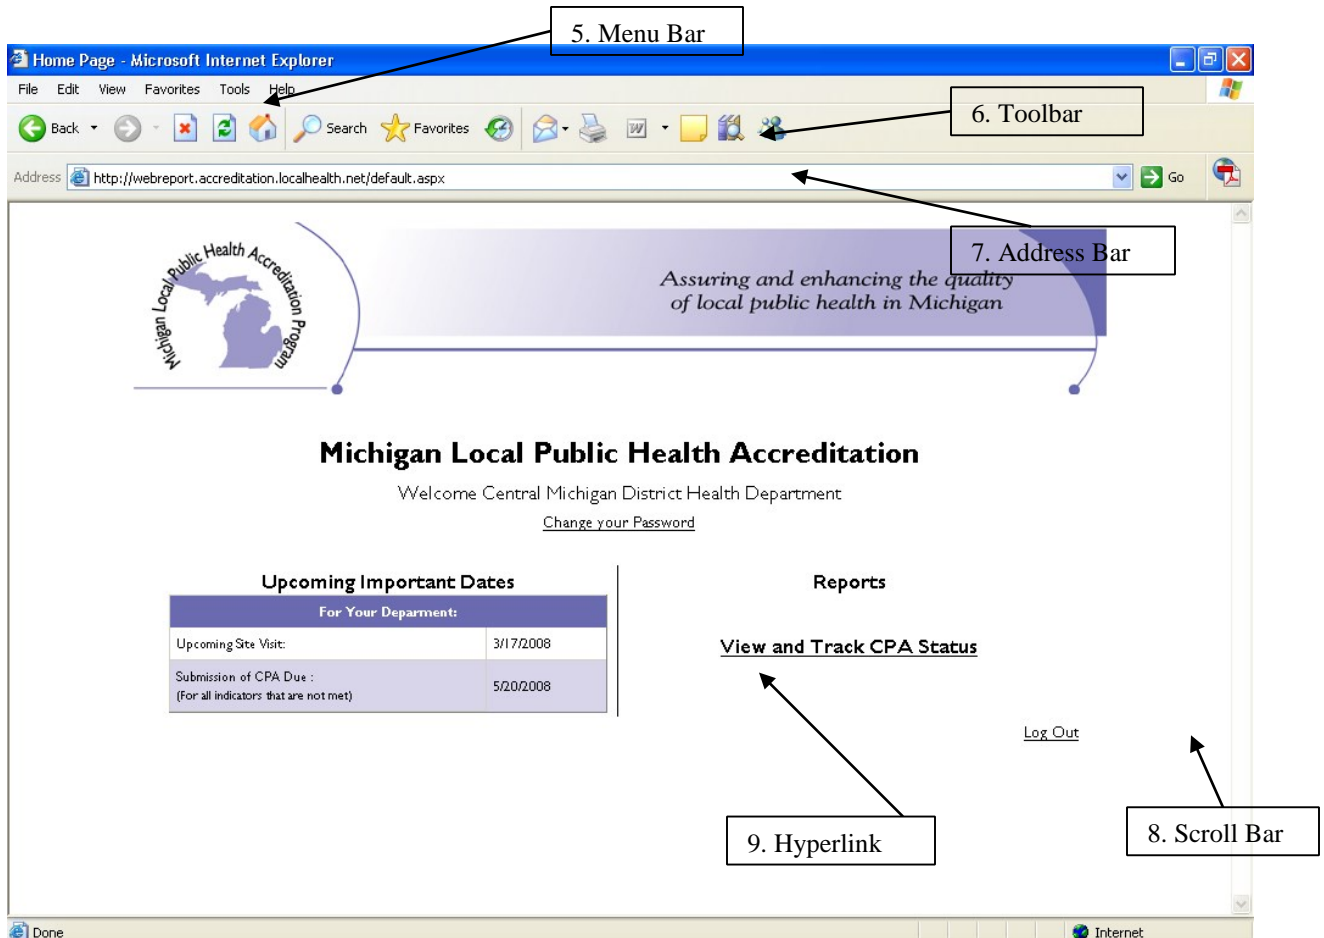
5. Menu Bar

Home Page - Microsoft Internet Explorer

File Edit View Favorites Tools Help

Back Search Favorites

6. Toolbar

Address http://webreport.accreditation.localhealth.net/default.aspx Go

7. Address Bar

Michigan Local Public Health Accreditation Program

Assuring and enhancing the quality of local public health in Michigan

Michigan Local Public Health Accreditation

Welcome Central Michigan District Health Department

Change your Password

Upcoming Important Dates

| For Your Deparment: | |
|---|---|
| Upcoming Site Visit: | 3/17/2008 |
| Submission of CPA Due : (For all indicators that are not met) | 5/20/2008 |

Reports

View and Track CPA Status

Log Out

9. Hyperlink

8. Scroll Bar

Done

Internet